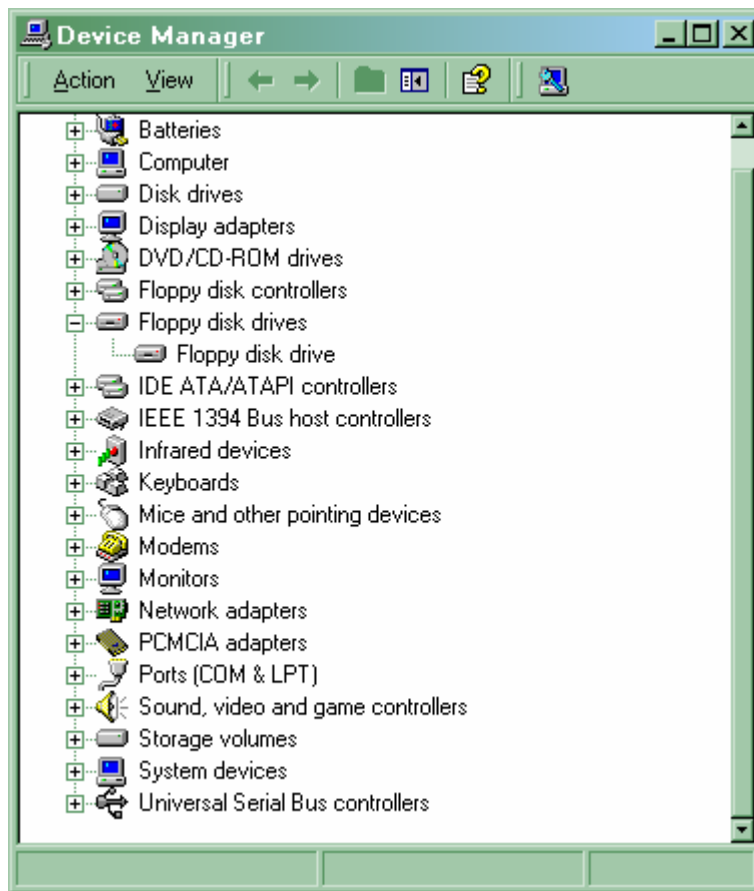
Device Manager

Action View

Batteries
Computer
Disk drives
Display adapters
DVD/CD-ROM drives
Floppy disk controllers
Floppy disk drives
Floppy disk drive
IDE ATA/ATAPI controllers
IEEE 1394 Bus host controllers
Infrared devices
Keyboards
Mice and other pointing devices
Modems
Monitors
Network adapters
PCMCIA adapters
Ports (COM & LPT)
Sound, video and game controllers
Storage volumes
System devices
Universal Serial Bus controllers